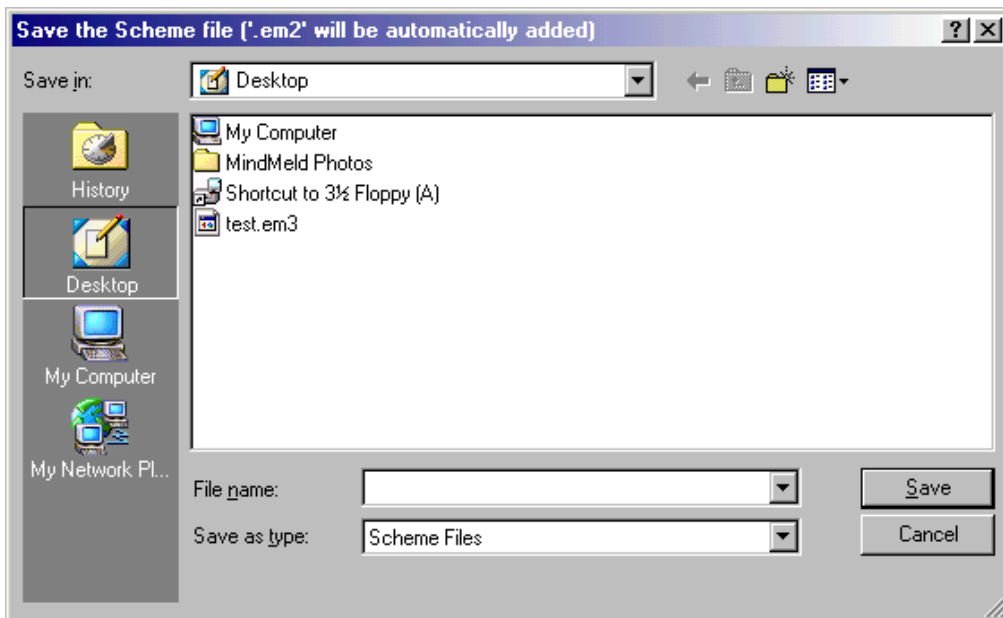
Save the Scheme file ('.em2' will be automatically added)

?

X

Save in:

Desktop

History

Desktop

My Computer

My Network Pl...

My Computer

MindMeld Photos

Shortcut to 3½ Floppy (A)

test.em3

File name:

Save as type:

Scheme Files

Save

Cancel